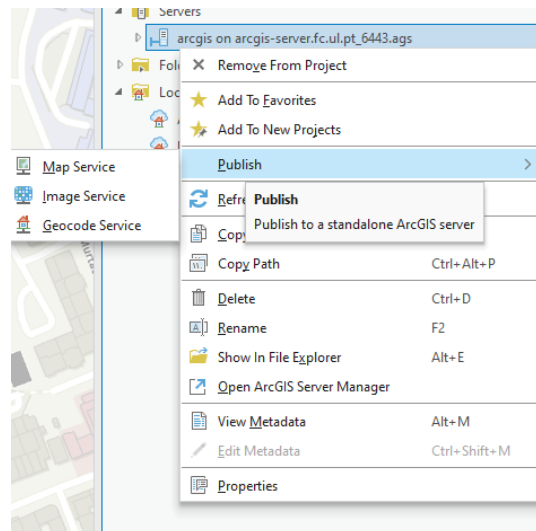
Servers
arcgis on arcgis-server.fc.ul.pt_6443.ags
Fol
Loc
Remove From Project
Add To Favorites
Add To New Projects
Publish
Map Service
Image Service
Geocode Service
Refre
Publish
Publish to a standalone ArcGIS server
Copy
Copy Path Ctrl+Alt+P
Delete Ctrl+D
Rename F2
Show In File Explorer Alt+E
Open ArcGIS Server Manager
View Metadata Alt+M
Edit Metadata Ctrl+Shift+M
Properties